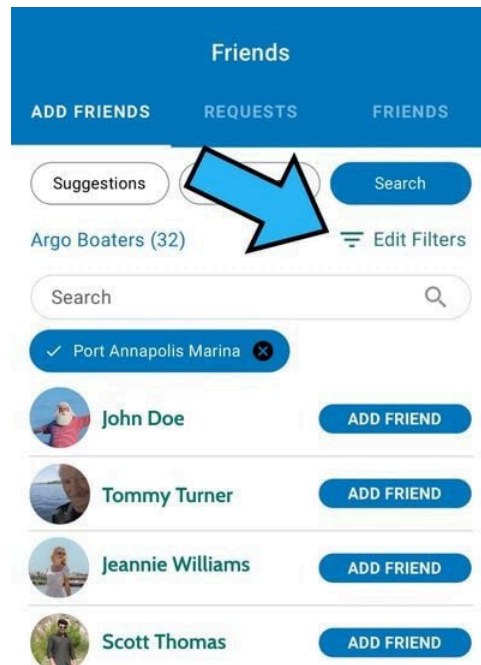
Friends

ADD FRIENDS REQUESTS FRIENDS

Suggestions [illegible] Search

Argo Boaters (32) Edit Filters

Search

✓ Port Annapolis Marina

John Doe ADD FRIEND

Tommy Turner ADD FRIEND

Jeannie Williams ADD FRIEND

Scott Thomas ADD FRIEND